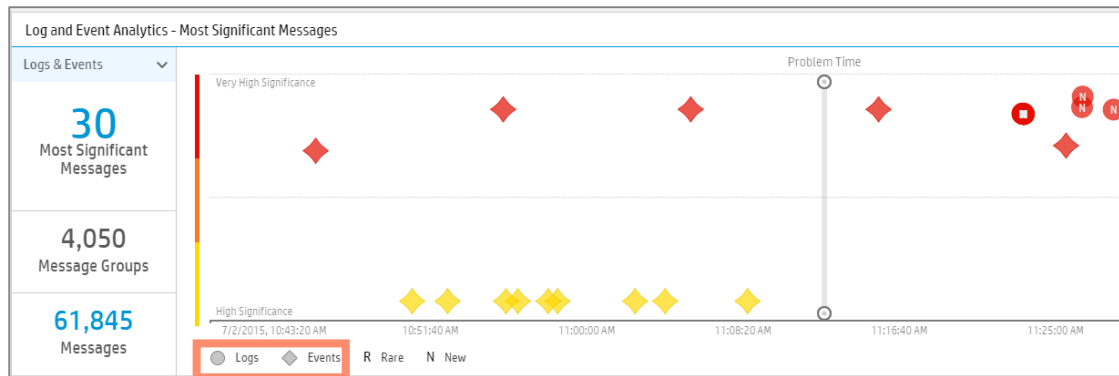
Log and Event Analytics - Most Significant Messages

Logs & Events

30
Most Significant Messages

4,050
Message Groups

61,845
Messages

Problem Time

Very High Significance

N
N
N

High Significance

7/2/2015, 10:43:20 AM
10:51:40 AM
11:00:00 AM
11:08:20 AM
11:16:40 AM
11:25:00 AM

Logs
Events
R Rare
N New